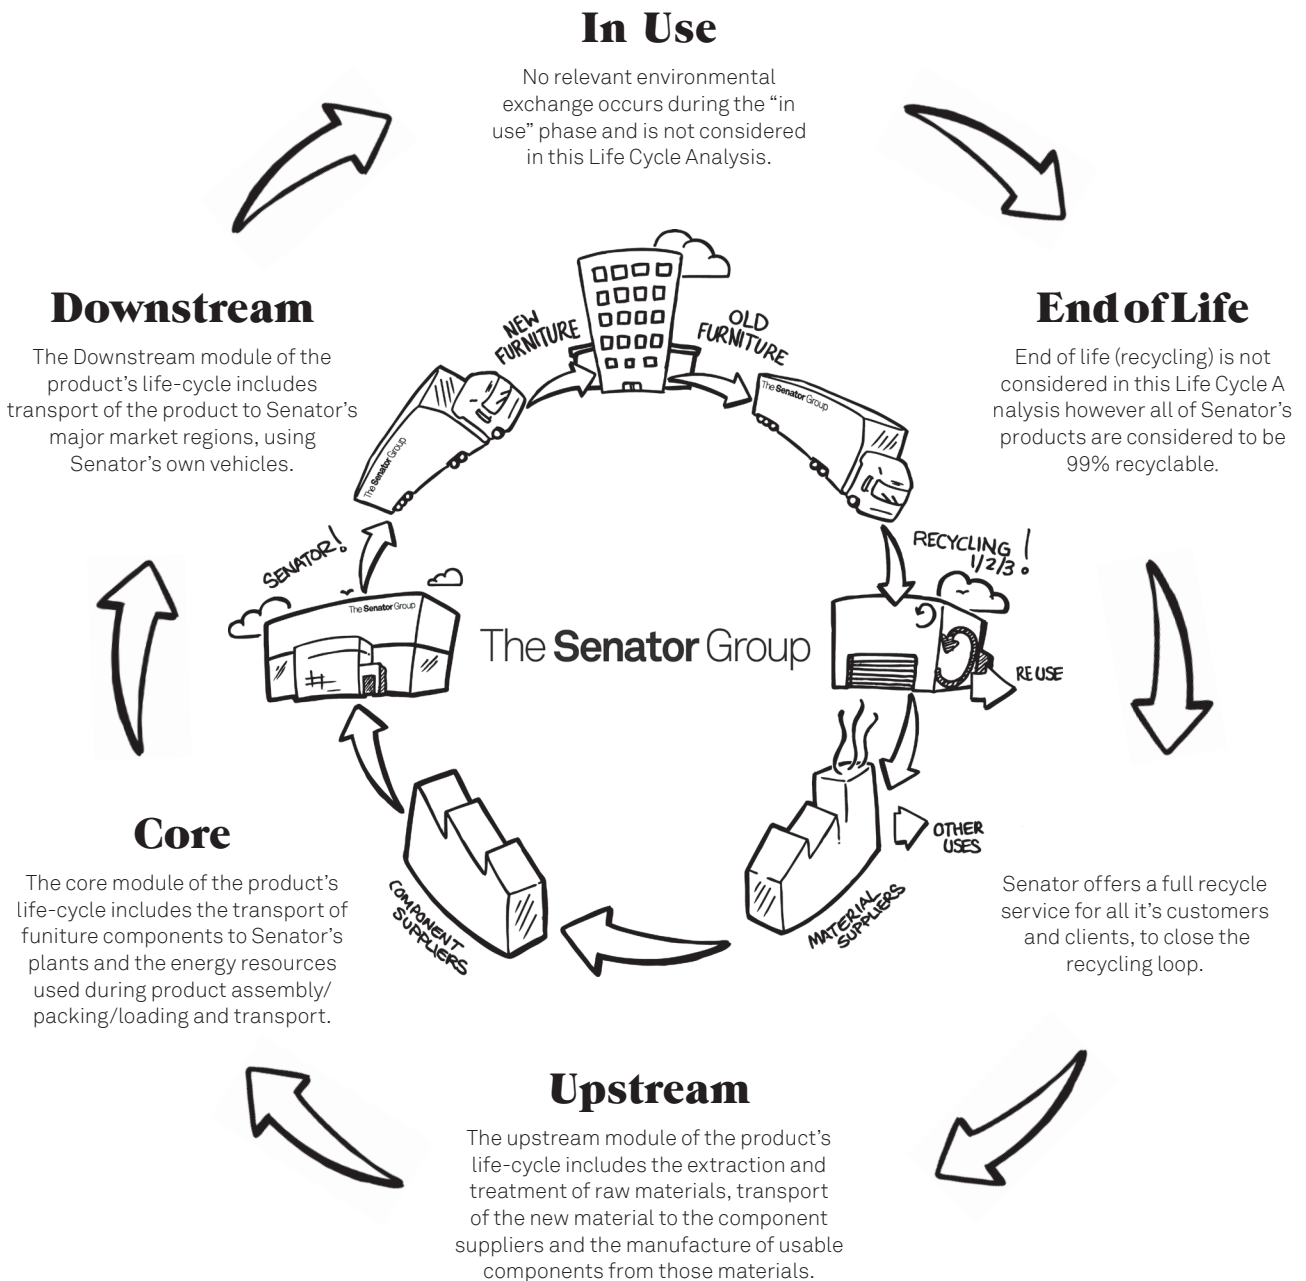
In Use

No relevant environmental exchange occurs during the "in use" phase and is not considered in this Life Cycle Analysis.

Downstream

The Downstream module of the product's life-cycle includes transport of the product to Senator's major market regions, using Senator's own vehicles.

End of Life

End of life (recycling) is not considered in this Life Cycle A nalysis however all of Senator's products are considered to be 99% recyclable.

NEW FURNITURE

OLD FURNITURE

The Senator Group

The Senator Group

The Senator Group

SENATOR!

The Senator Group

The Senator Group

RECYCLING 1/2/3!

RE USE

OTHER USES

COMPONENT SUPPLIERS

MATERIAL SUPPLIERS

Core

The core module of the product's life-cycle includes the transport of funiture components to Senator's plants and the energy resources used during product assembly/ packing/loading and transport.

Senator offers a full recycle service for all it's customers and clients, to close the recycling loop.

Upstream

The upstream module of the product's life-cycle includes the extraction and treatment of raw materials, transport of the new material to the component suppliers and the manufacture of usable components from those materials.